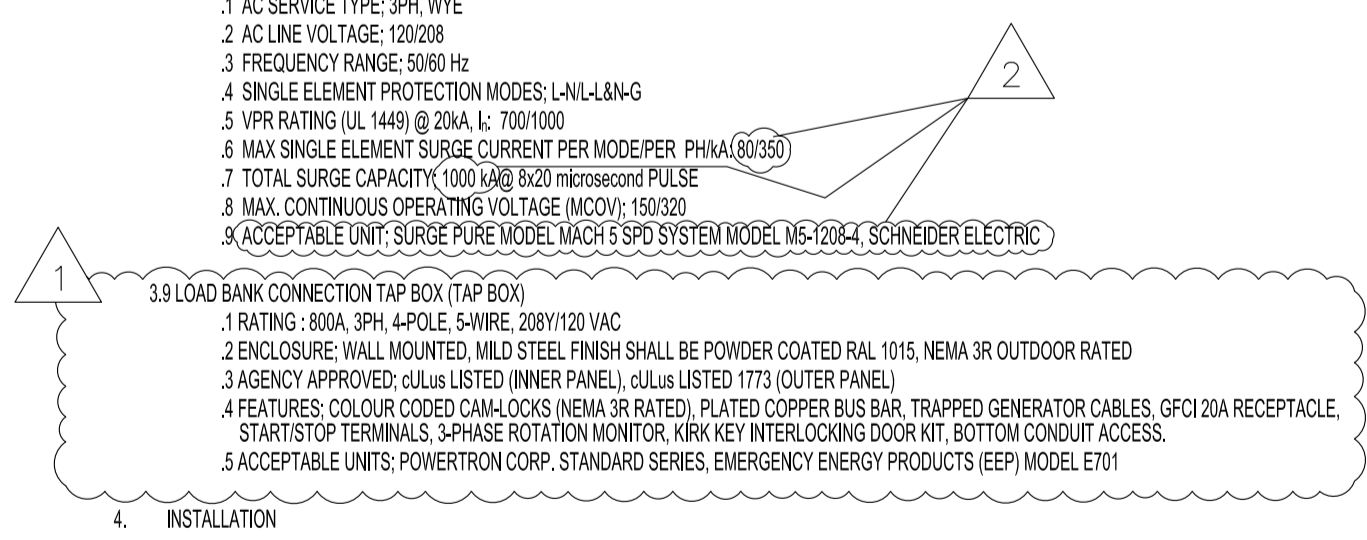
.1 AC SERVICE TYPE; 3PH, WYE
.2 AC LINE VOLTAGE; 120/208
.3 FREQUENCY RANGE; 50/60 Hz
.4 SINGLE ELEMENT PROTECTION MODES; L-N/L-L&N-G
.5 VPR RATING (UL 1449) @ 20kA, $I_n$: 700/1000
.6 MAX SINGLE ELEMENT SURGE CURRENT PER MODE/PER PH/kA: 80/350
.7 TOTAL SURGE CAPACITY: 1000 kA @ 8x20 microsecond PULSE
.8 MAX. CONTINUOUS OPERATING VOLTAGE (MCOV); 150/320
.9 ACCEPTABLE UNIT; SURGE PURE MODEL MACH 5 SPD SYSTEM MODEL M5-1208-4, SCHNEIDER ELECTRIC

2

1

3.9 LOAD BANK CONNECTION TAP BOX (TAP BOX)
.1 RATING : 800A, 3PH, 4-POLE, 5-WIRE, 208Y/120 VAC
.2 ENCLOSURE; WALL MOUNTED, MILD STEEL FINISH SHALL BE POWDER COATED RAL 1015, NEMA 3R OUTDOOR RATED
.3 AGENCY APPROVED; cULus LISTED (INNER PANEL), cULus LISTED 1773 (OUTER PANEL)
.4 FEATURES; COLOUR CODED CAM-LOCKS (NEMA 3R RATED), PLATED COPPER BUS BAR, TRAPPED GENERATOR CABLES, GFCI 20A RECEPTACLE, START/STOP TERMINALS, 3-PHASE ROTATION MONITOR, KIRK KEY INTERLOCKING DOOR KIT, BOTTOM CONDUIT ACCESS.
.5 ACCEPTABLE UNITS; POWERTRON CORP. STANDARD SERIES, EMERGENCY ENERGY PRODUCTS (EEP) MODEL E701

4. INSTALLATION